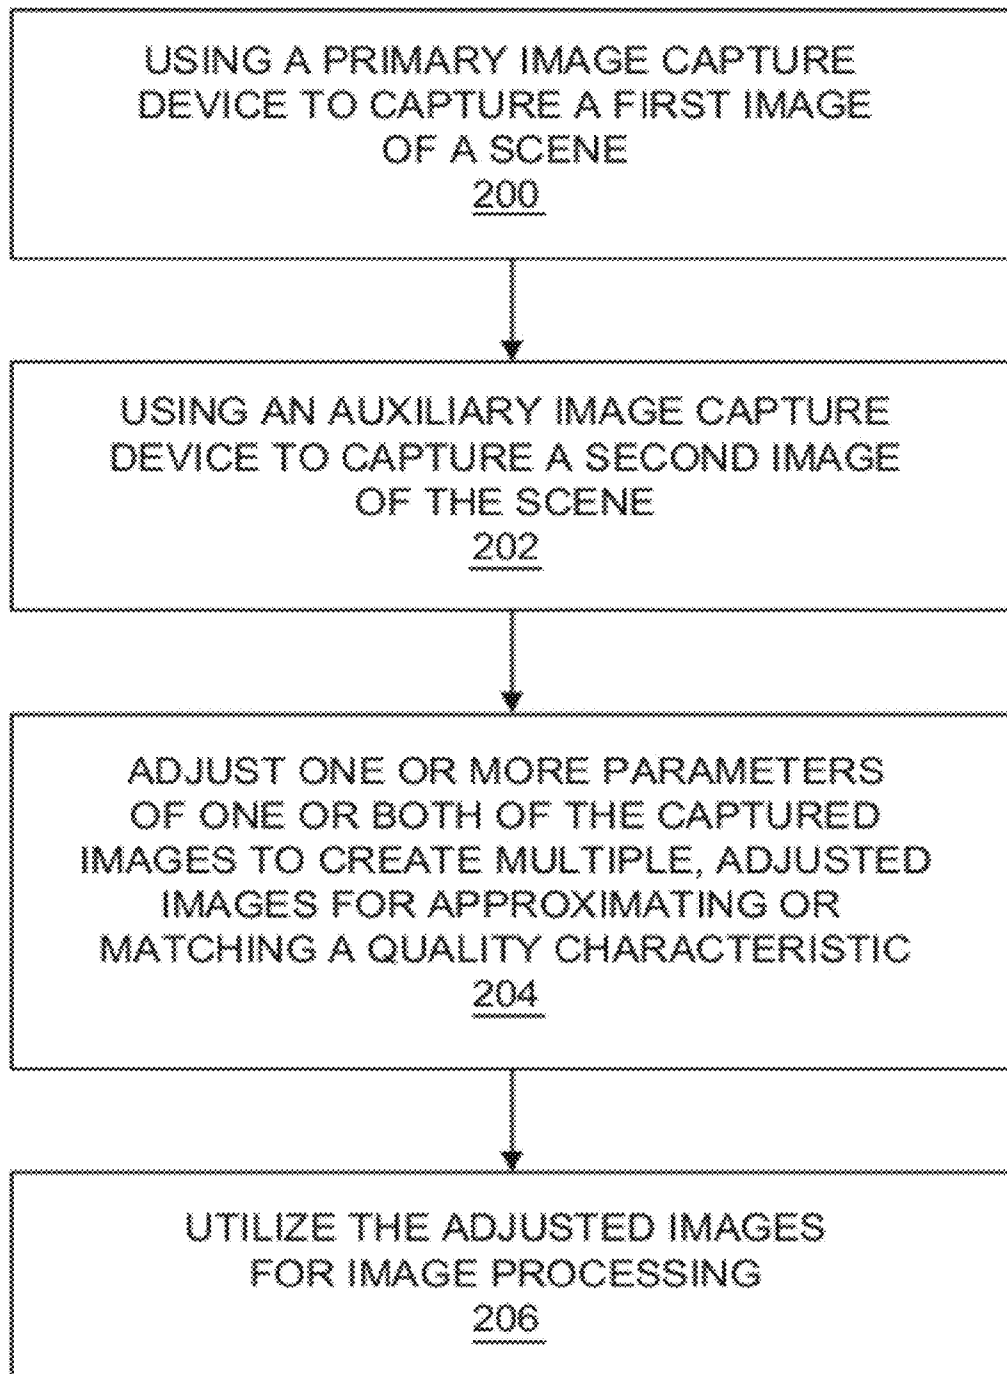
USING A PRIMARY IMAGE CAPTURE DEVICE TO CAPTURE A FIRST IMAGE OF A SCENE
200

USING AN AUXILIARY IMAGE CAPTURE DEVICE TO CAPTURE A SECOND IMAGE OF THE SCENE
202

ADJUST ONE OR MORE PARAMETERS OF ONE OR BOTH OF THE CAPTURED IMAGES TO CREATE MULTIPLE, ADJUSTED IMAGES FOR APPROXIMATING OR MATCHING A QUALITY CHARACTERISTIC
204

UTILIZE THE ADJUSTED IMAGES FOR IMAGE PROCESSING
206